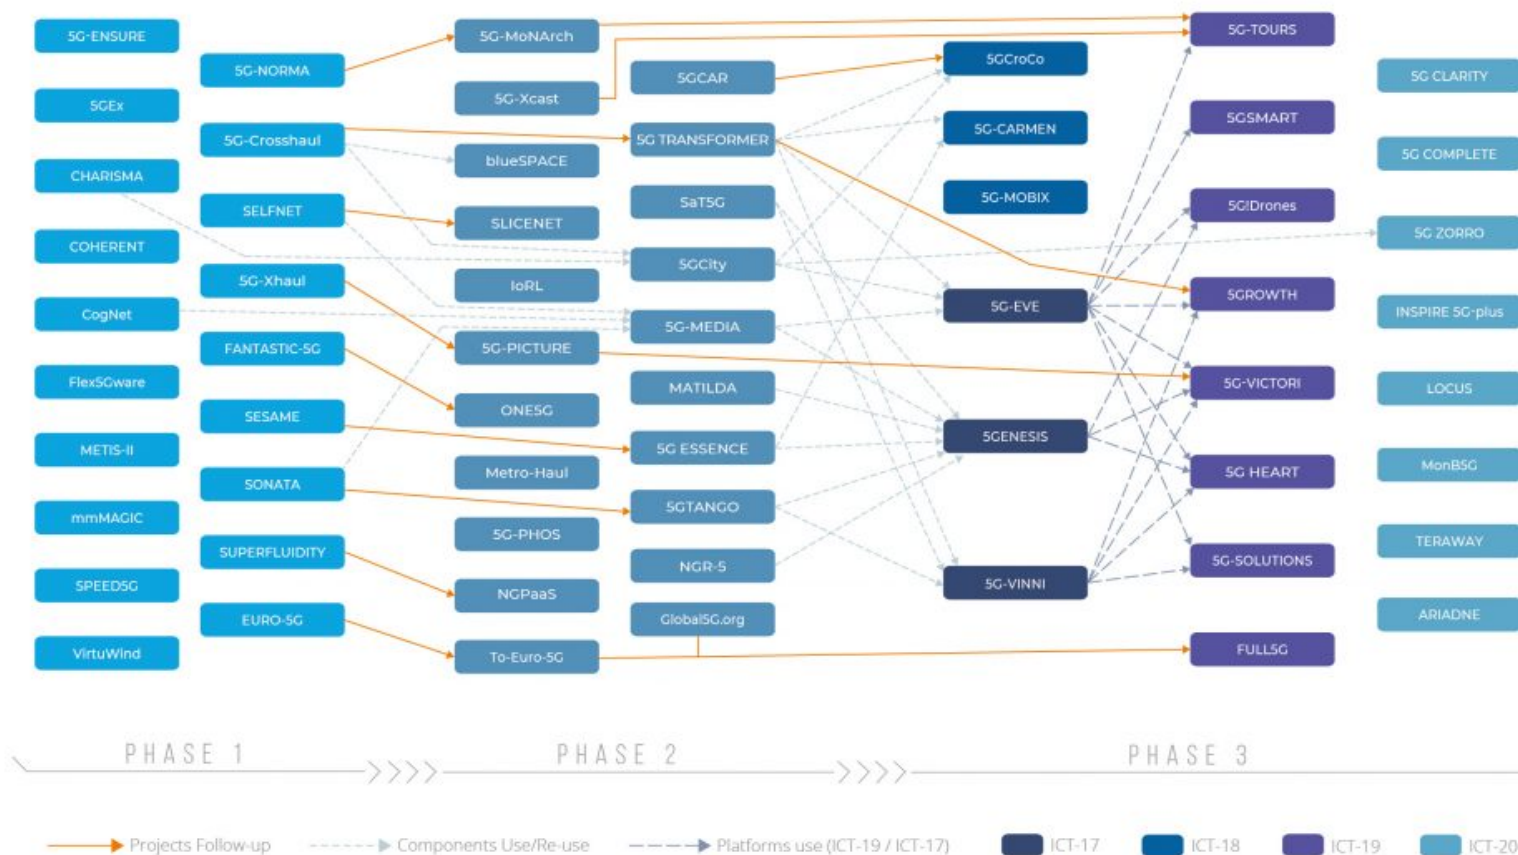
5G-ENSURE
5GEx
CHARISMA
COHERENT
CogNet
FlexSGware
METIS-II
mmMAGIC
SPEED5G
VirtuWind

5G-NORMA
5G-Crosshaul
SELFNET
5G-Xhaul
FANTASTIC-5G
SESAME
SONATA
SUPERFLUIDITY
EURO-5G

5G-MoNArch
5G-Xcast
blueSPACE
SLICENET
IoRL
5G-PICTURE
ONE5G
Metro-Haul
5G-PHOS
NGPaaS
To-Euro-5G

5GCAR
5G TRANSFORMER
SaT5G
5GCity
5G-MEDIA
MATILDA
5G ESSENCE
5GTANGO
NGR-5
Global5G.org

5GCroCo
5G-CARMEN
5G-MOBIX
5G-EVE
5GENESIS
5G-VINNI

5G-TOURS
5GSMART
5G!Drones
5GROWTH
5G-VICTORI
5G HEART
5G-SOLUTIONS
FULL5G

5G CLARITY
5G COMPLETE
5G ZORRO
INSPIRE 5G-plus
LOCUS
MonB5G
TERAWAY
ARIADNE

PHASE 1
PHASE 2
PHASE 3

Projects Follow-up
Components Use/Re-use
Platforms use (ICT-19 / ICT-17)
ICT-17
ICT-18
ICT-19
ICT-20